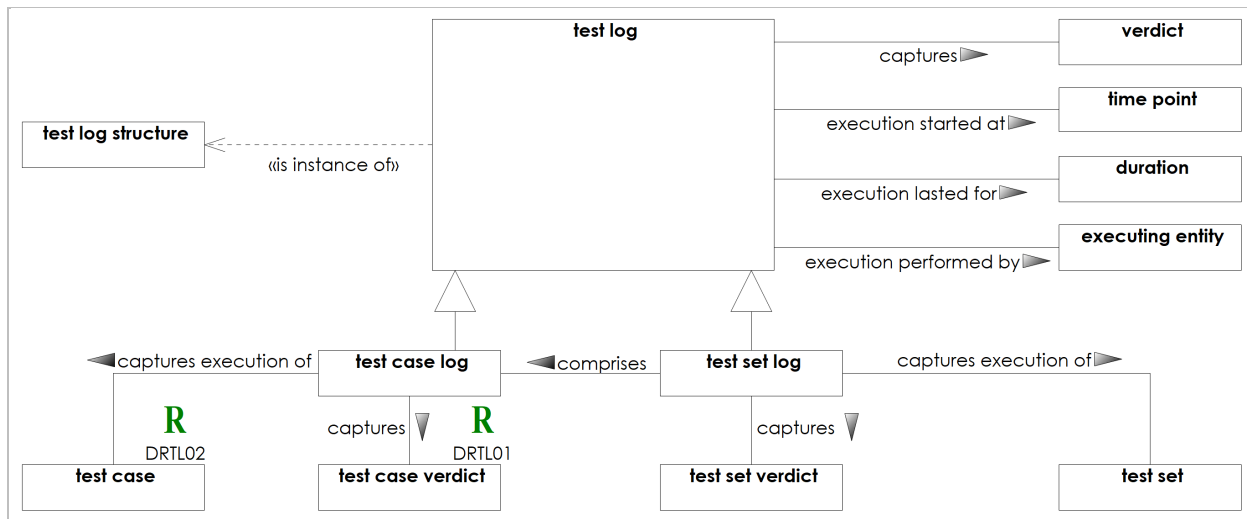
test log

verdict

captures

time point

execution started at

test log structure

«is instance of»

duration

execution lasted for

executing entity

execution performed by

captures execution of

test case log

comprises

test set log

captures execution of

R
DRTL02

captures

R
DRTL01

captures

test case

test case verdict

test set verdict

test set